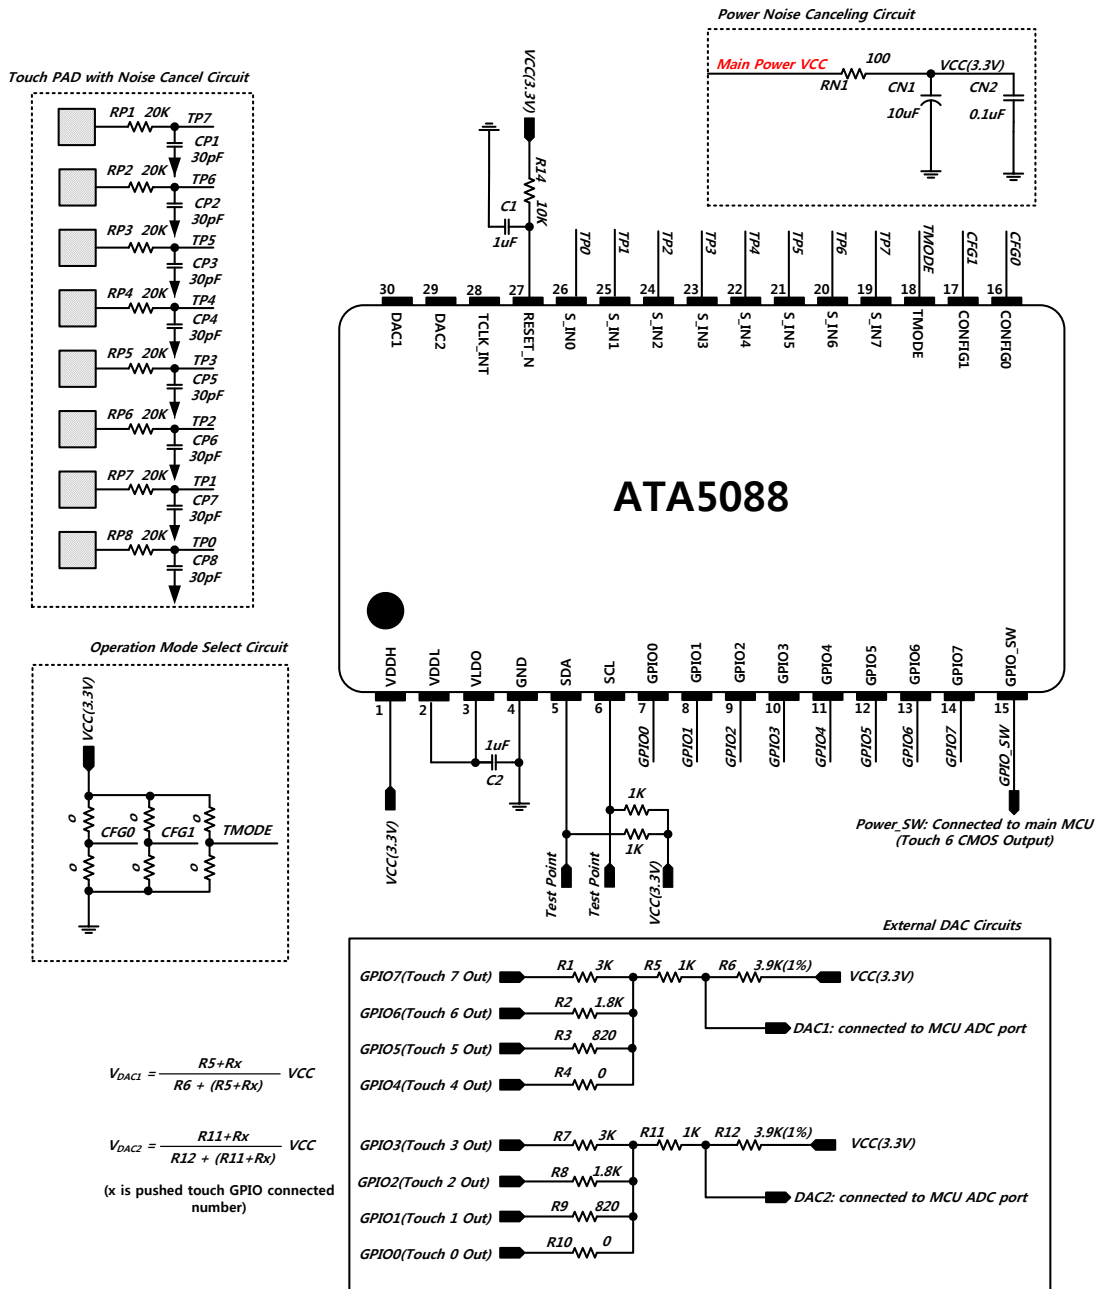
Power Noise Canceling Circuit

Main Power VCC
RN1
100
VCC(3.3V)
CN1
10uF
CN2
0.1uF

Touch PAD with Noise Cancel Circuit

RP1 20K TP7
CP1 30pF
RP2 20K TP6
CP2 30pF
RP3 20K TP5
CP3 30pF
RP4 20K TP4
CP4 30pF
RP5 20K TP3
CP5 30pF
RP6 20K TP2
CP6 30pF
RP7 20K TP1
CP7 30pF
RP8 20K TP0
CP8 30pF

VCC(3.3V)
R14
10K
C1
1uF
TP0 TP1 TP2 TP3 TP4 TP5 TP6 TP7 TMODE CFG1 CFG0

30 29 28 27 26 25 24 23 22 21 20 19 18 17 16
DAC1 DAC2 TCLK_INT RESET_N S_IN0 S_IN1 S_IN2 S_IN3 S_IN4 S_IN5 S_IN6 S_IN7 TMODE CONFIG1 CONFIG0

ATA5088

VDDH VDDL VLDO GND SDA SCL GPIO0 GPIO1 GPIO2 GPIO3 GPIO4 GPIO5 GPIO6 GPIO7 GPIO_SW
1 2 3 4 5 6 7 8 9 10 11 12 13 14 15

1uF
C2
GPIO0 GPIO1 GPIO2 GPIO3 GPIO4 GPIO5 GPIO6 GPIO7 GPIO_SW
1K
1K
VCC(3.3V)
Test Point
Test Point
VCC(3.3V)

Power_SW: Connected to main MCU
(Touch 6 CMOS Output)

Operation Mode Select Circuit

VCC(3.3V)
0
CFG0
CFG1
TMODE
0
0
0

External DAC Circuits

GPIO7(Touch 7 Out) R1 3K R5 1K R6 3.9K(1%) VCC(3.3V)
GPIO6(Touch 6 Out) R2 1.8K
DAC1: connected to MCU ADC port
GPIO5(Touch 5 Out) R3 820
GPIO4(Touch 4 Out) R4 0

GPIO3(Touch 3 Out) R7 3K R11 1K R12 3.9K(1%) VCC(3.3V)
GPIO2(Touch 2 Out) R8 1.8K
DAC2: connected to MCU ADC port
GPIO1(Touch 1 Out) R9 820
GPIO0(Touch 0 Out) R10 0

$V_{DAC1} = \frac{R5+Rx}{R6 + (R5+Rx)}$ VCC

$V_{DAC2} = \frac{R11+Rx}{R12 + (R11+Rx)}$ VCC

(x is pushed touch GPIO connected number)